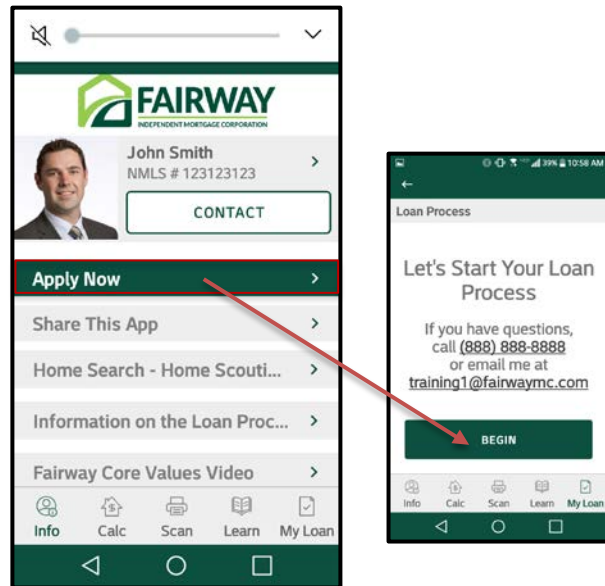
FAIRWAY
INDEPENDENT MORTGAGE CORPORATION

John Smith
NMLS # 123123123

CONTACT

Apply Now

Share This App

Home Search - Home Scouti...

Information on the Loan Proc...

Fairway Core Values Video

Info
Calc
Scan
Learn
My Loan

39% 10:58 AM

Loan Process

Let's Start Your Loan Process

If you have questions, call (888) 888-8888 or email me at training1@fairwaymc.com

BEGIN

Info
Calc
Scan
Learn
My Loan